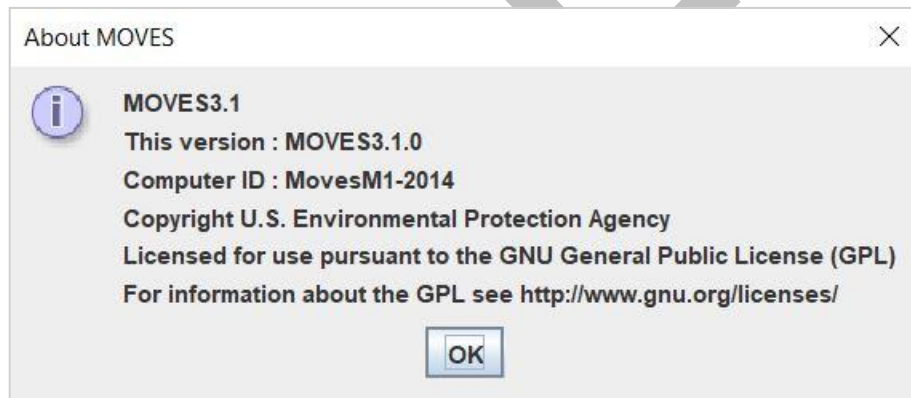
About MOVES

×

MOVES3.1
This version : MOVES3.1.0
Computer ID : MovesM1-2014
Copyright U.S. Environmental Protection Agency
Licensed for use pursuant to the GNU General Public License (GPL)
For information about the GPL see http://www.gnu.org/licenses/

OK